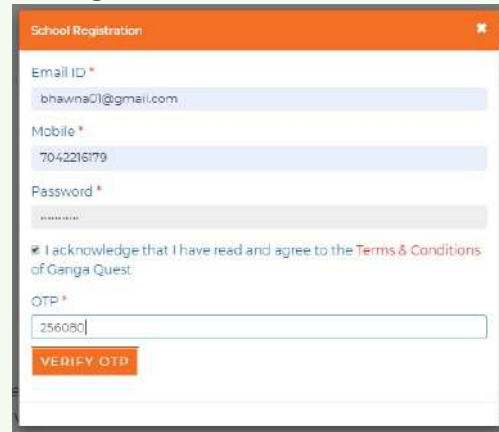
School Registration

×

Email ID *

bhawna01@gmail.com

Mobile *

7042216179

Password *

.........

I acknowledge that I have read and agree to the Terms & Conditions of Ganga Quest

OTP *

256080

VERIFY OTP